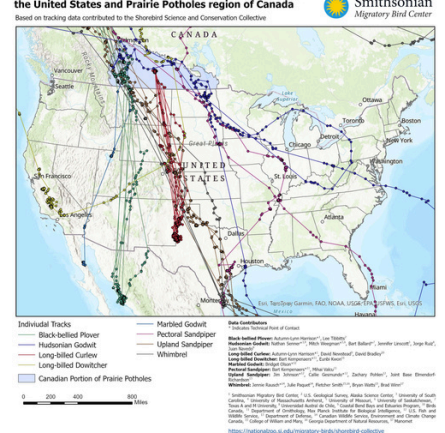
the United States and Prairie Potholes region of Canada

Based on tracking data contributed to the Shorebird Science and Conservation Collective

Migratory Bird Center

CANADA

UNITED STATES

Detroit

New York

Washington

Individual Tracks

Black-bellied Plover

Hudsonian Godwit

Long-billed Curlew

Long-billed Dowitcher

Marbled Godwit

Pectoral Sandpiper

Upland Sandpiper

Whimbrel

Canadian Portion of Prairie Potholes

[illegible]